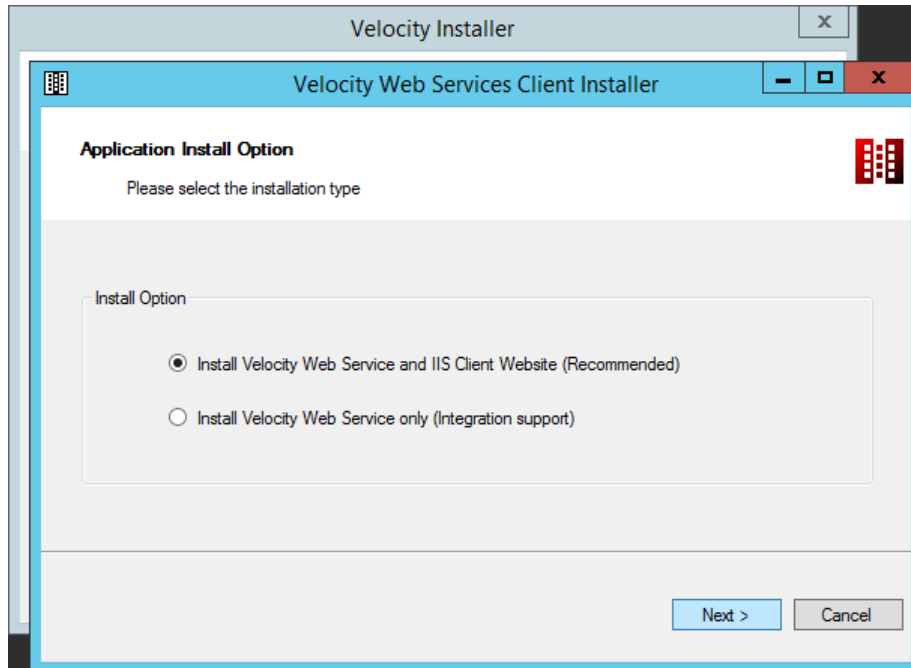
Velocity Installer

Velocity Web Services Client Installer

Application Install Option

Please select the installation type

Install Option

Install Velocity Web Service and IIS Client Website (Recommended)

Install Velocity Web Service only (Integration support)

Next >

Cancel